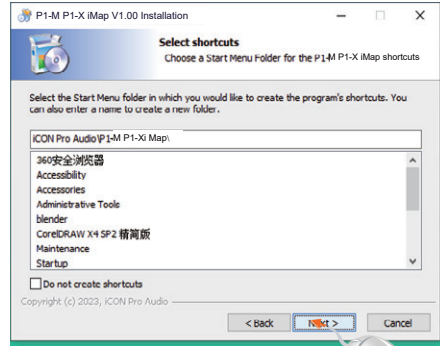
P1-M P1-X iMap V1.00 Installation

Select shortcuts
Choose a Start Menu Folder for the P1-M P1-X iMap shortcuts

Select the Start Menu folder in which you would like to create the program's shortcuts. You can also enter a name to create a new folder.

iCON Pro Audio\P1-M P1-Xi Map\

360安全浏览器
Accessibility
Accessories
Administrative Tools
blender
CorelDRAW X4 SP2 精简版
Maintenance
Startup

Do not create shortcuts

Copyright (c) 2023, iCON Pro Audio

< Back
Next >
Cancel